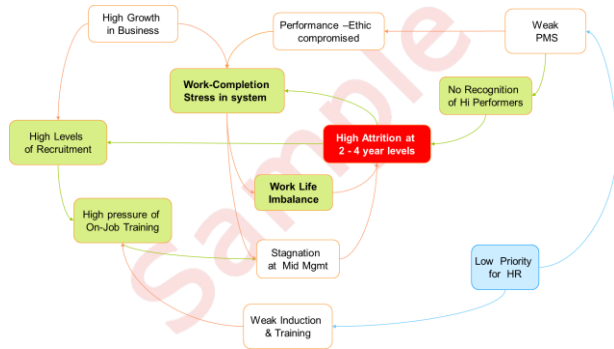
High Growth in Business

Performance –Ethic compromised

Weak PMS

Work-Completion Stress in system

No Recognition of Hi Performers

High Levels of Recruitment

High Attrition at 2 - 4 year levels

Work Life Imbalance

High pressure of On-Job Training

Stagnation at Mid Mgmt

Low Priority for HR

Weak Induction & Training

Sample